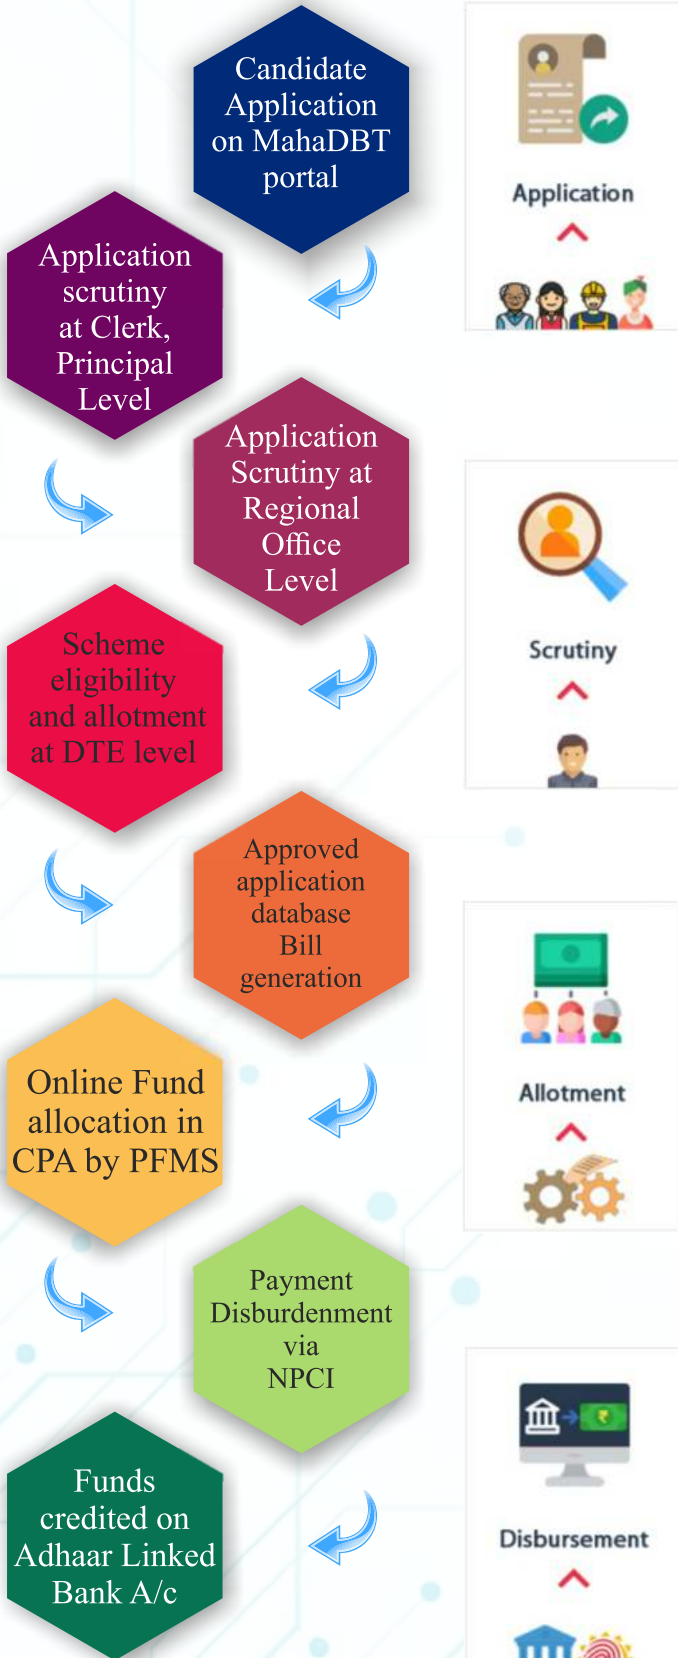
Candidate Application on MahaDBT portal

Application

Application scrutiny at Clerk, Principal Level

Application Scrutiny at Regional Office Level

Scrutiny

Scheme eligibility and allotment at DTE level

Approved application database Bill generation

Allotment

Online Fund allocation in CPA by PFMS

Payment Disburdenment via NPCI

Disbursement

Funds credited on Adhaar Linked Bank A/c